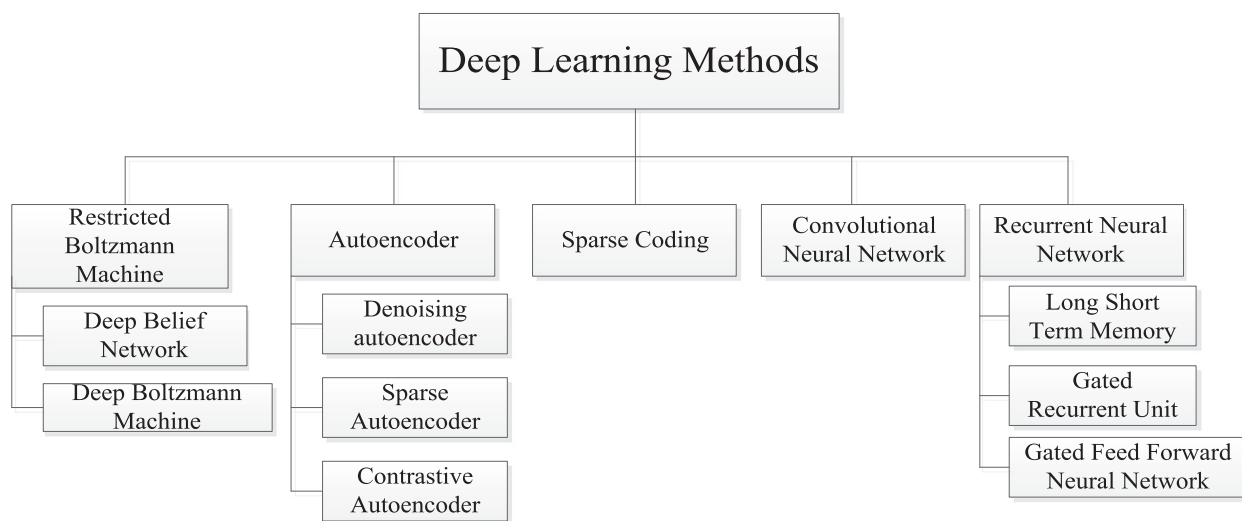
Deep Learning Methods

Restricted Boltzmann Machine

Deep Belief Network

Deep Boltzmann Machine

Autoencoder

Denoising autoencoder

Sparse Autoencoder

Contrastive Autoencoder

Sparse Coding

Convolutional Neural Network

Recurrent Neural Network

Long Short Term Memory

Gated Recurrent Unit

Gated Feed Forward Neural Network